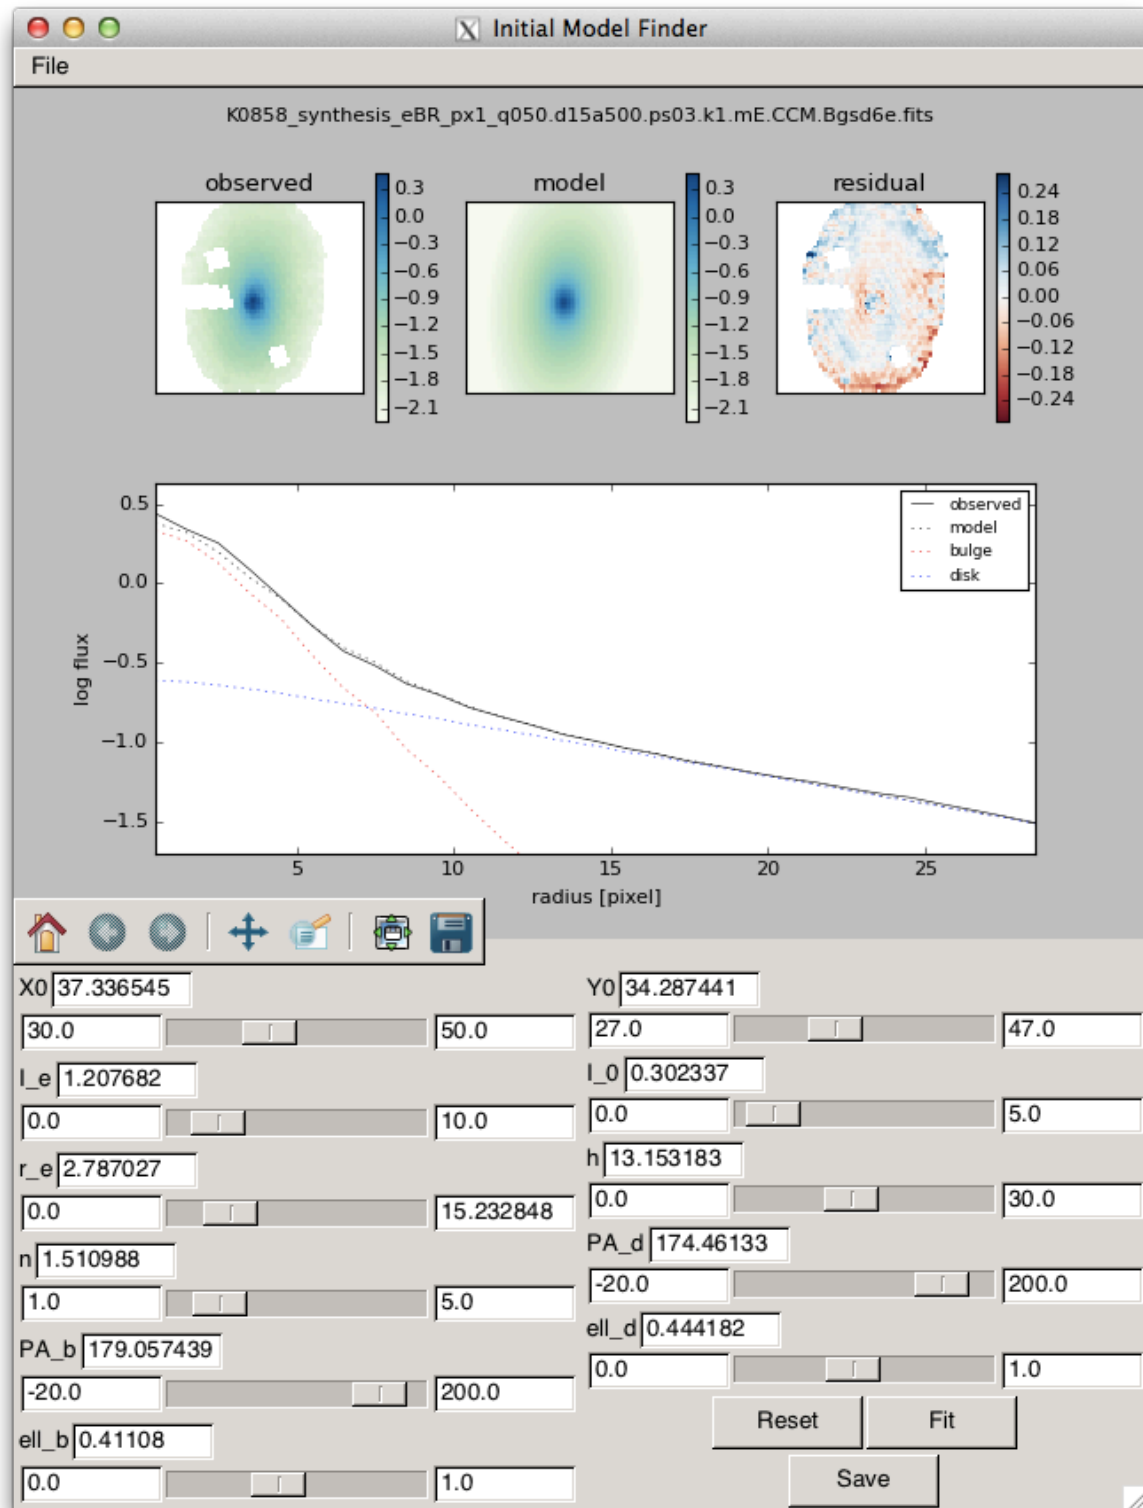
Initial Model Finder

File

K0858_synthesis_eBR_px1_q050.d15a500.ps03.k1.mE.CCM.Bgsd6e.fits

observed

0.3
0.0
−0.3
−0.6
−0.9
−1.2
−1.5
−1.8
−2.1

model

0.3
0.0
−0.3
−0.6
−0.9
−1.2
−1.5
−1.8
−2.1

residual

0.24
0.18
0.12
0.06
0.00
−0.06
−0.12
−0.18
−0.24

observed
model
bulge
disk

0.5
0.0
−0.5
−1.0
−1.5

log flux

5
10
15
20
25

radius [pixel]

X0 37.336545
30.0
50.0

Y0 34.287441
27.0
47.0

I_e 1.207682
0.0
10.0

I_0 0.302337
0.0
5.0

r_e 2.787027
0.0
15.232848

h 13.153183
0.0
30.0

n 1.510988
1.0
5.0

PA_d 174.46133
-20.0
200.0

PA_b 179.057439
-20.0
200.0

ell_d 0.444182
0.0
1.0

ell_b 0.41108
0.0
1.0

Reset
Fit
Save